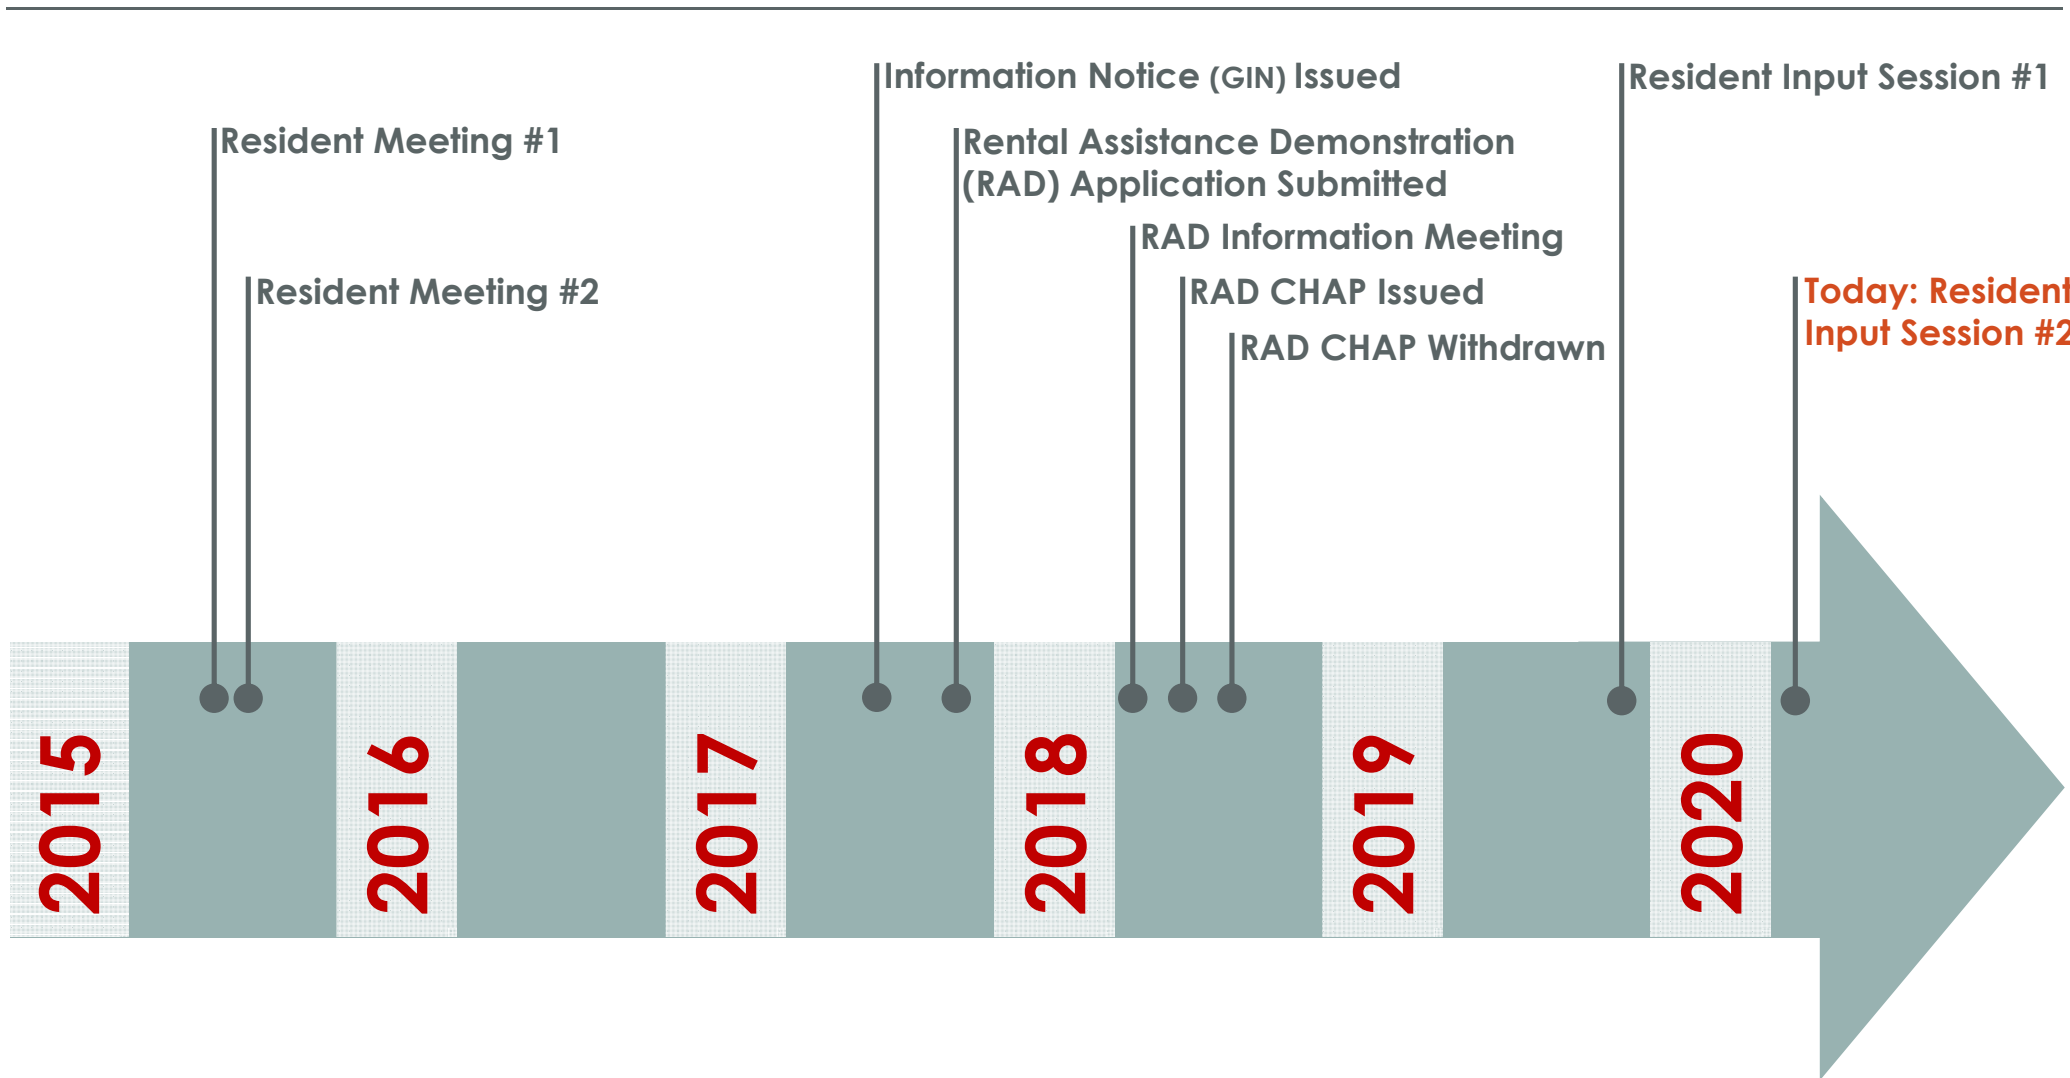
Information Notice (GIN) Issued

Resident Input Session #1

Resident Meeting #1

Rental Assistance Demonstration (RAD) Application Submitted

RAD Information Meeting

Resident Meeting #2

RAD CHAP Issued

Today: Resident Input Session #2

RAD CHAP Withdrawn

2015

2016

2017

2018

2019

2020